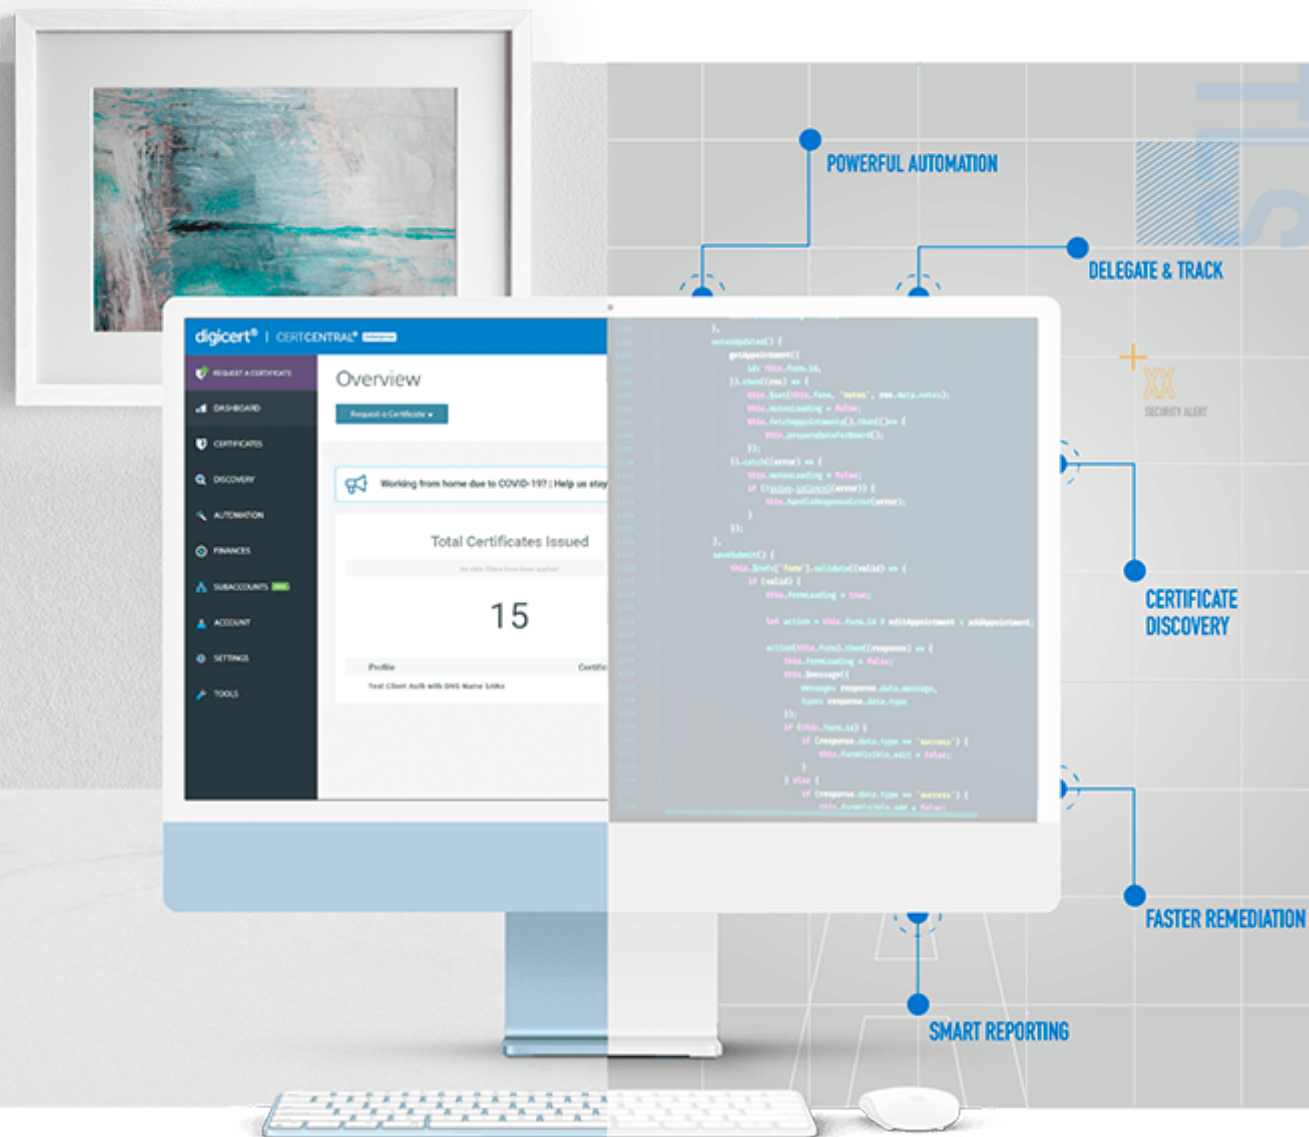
POWERFUL AUTOMATION

DELEGATE & TRACK

digicert® | CERTCENTRAL®

REQUEST A CERTIFICATE
DASHBOARD
CERTIFICATES
DISCOVERY
AUTOMATION
FINANCES
SUBACCOUNTS
ACCOUNT
SETTINGS
TOOLS

Overview

Request a Certificate ▾

Working from home due to COVID-19? | Help us stay

Total Certificates Issued

15

Profile

Test Client Auth with DNS Name Links

SECURITY ALERT

CERTIFICATE DISCOVERY

FASTER REMEDIATION

SMART REPORTING